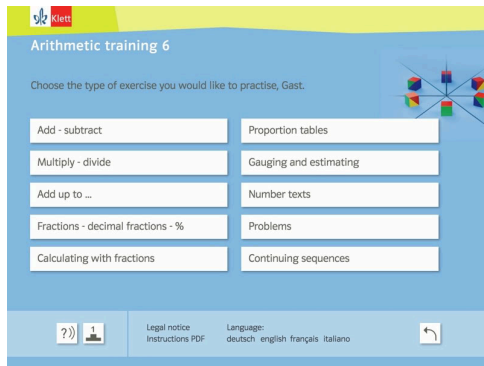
Klett

Arithmetic training 6

Choose the type of exercise you would like to practise, Gast.

Add - subtract

Proportion tables

Multiply - divide

Gauging and estimating

Add up to ...

Number texts

Fractions - decimal fractions - %

Problems

Calculating with fractions

Continuing sequences

?)) 1

Legal notice
Instructions PDF

Language:
deutsch english français italiano